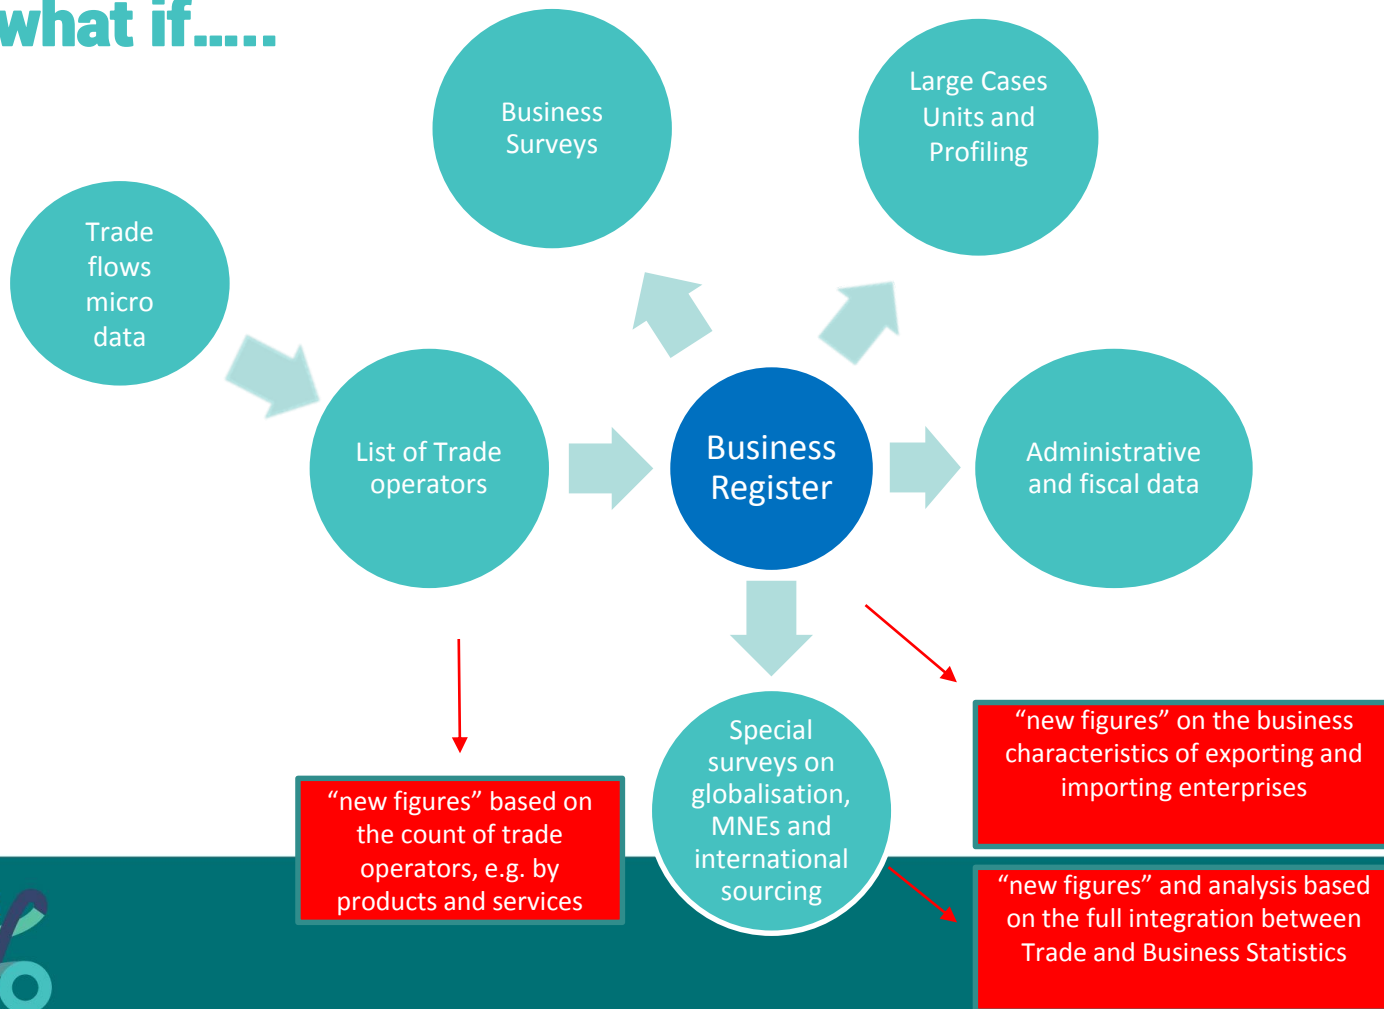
what if.....

Business Surveys

Large Cases Units and Profiling

Trade flows micro data

List of Trade operators

Business Register

Administrative and fiscal data

Special surveys on globalisation, MNEs and international sourcing

“new figures” based on the count of trade operators, e.g. by products and services

“new figures” on the business characteristics of exporting and importing enterprises

“new figures” and analysis based on the full integration between Trade and Business Statistics